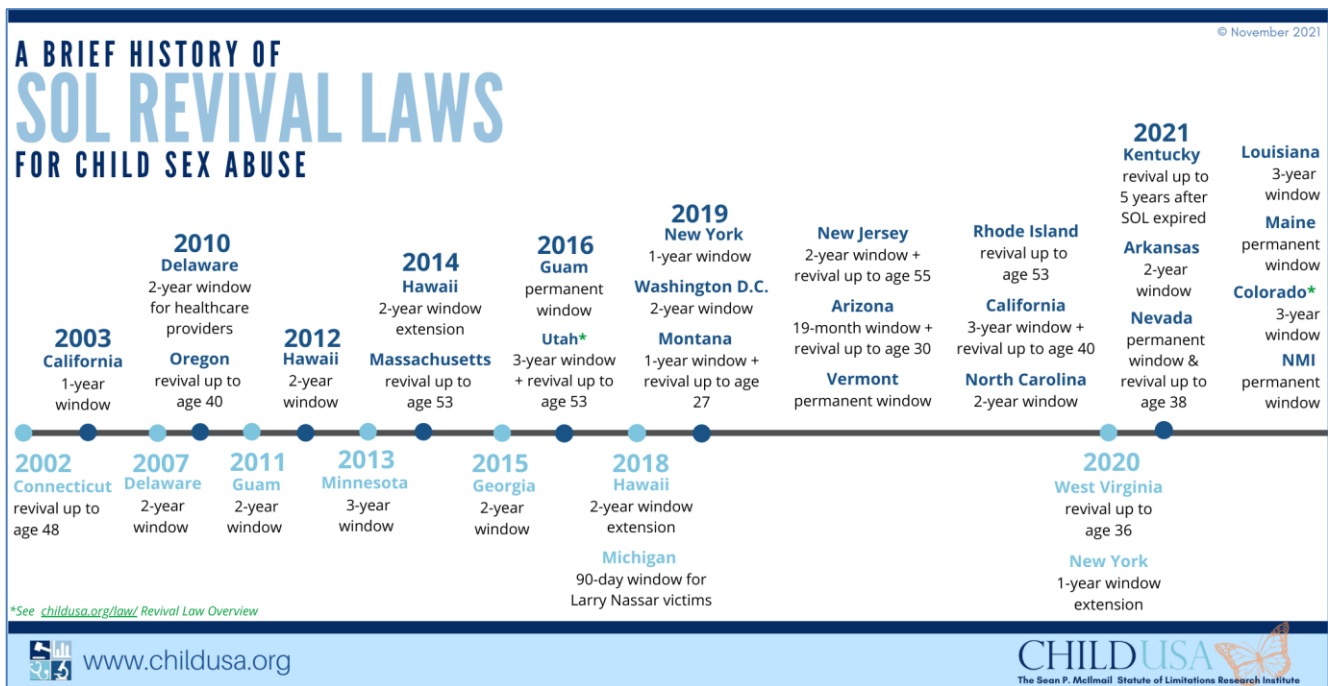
A BRIEF HISTORY OF
SOL REVIVAL LAWS
FOR CHILD SEX ABUSE

© November 2021

2003
California
1-year window

2010
Delaware
2-year window for healthcare providers

Oregon
revival up to age 40

2012
Hawaii
2-year window

2014
Hawaii
2-year window extension

Massachusetts
revival up to age 53

2016
Guam
permanent window

Utah*
3-year window + revival up to age 53

2019
New York
1-year window

Washington D.C.
2-year window

Montana
1-year window + revival up to age 27

New Jersey
2-year window + revival up to age 55

Arizona
19-month window + revival up to age 30

Vermont
permanent window

Rhode Island
revival up to age 53

California
3-year window + revival up to age 40

North Carolina
2-year window

2021
Kentucky
revival up to 5 years after SOL expired

Arkansas
2-year window

Nevada
permanent window & revival up to age 38

Louisiana
3-year window

Maine
permanent window

Colorado*
3-year window

NMI
permanent window

2002
Connecticut
revival up to age 48

2007
Delaware
2-year window

2011
Guam
2-year window

2013
Minnesota
3-year window

2015
Georgia
2-year window

2018
Hawaii
2-year window extension

Michigan
90-day window for Larry Nassar victims

2020
West Virginia
revival up to age 36

New York
1-year window extension

*See childusa.org/law/ Revival Law Overview

www.childusa.org

CHILDUSA
The Sean P. McIlmail Statute of Limitations Research Institute